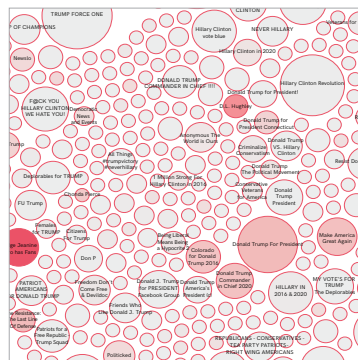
F OF CHAMPIONS
TRUMP FORCE ONE
CLINTON
Hillary Clinton vote blue
NEVER HILLARY
Hillary Clinton in 2020
Nesnic
F@CK YOU HILLARY CLINTON WE HATE YOU!
Democrats News and Events
DONALD TRUMP COMMANDER IN CHIEF !!!
Donald Trump for President!
Hillary Clinton Revolution
D.L. Hughley
Donald Trump for President Connecticut
Anonymous The World Is Ours
Criminalize Conservatism
Donald Trump VS. Hillary Clinton
Trump
All Things #trumpvictory #nevehillary
Donald Trump The Political Movement
Deplorables for TRUMP
1 Million Strong for Hillary Clinton in 2016
Rebel D
Conservative Veterans for Donald Trump
Donald Trump President
Onondaga
FU Trump
Jamaica for Donald Trump
Citizens For Trump
Being Liberal Means Being a Hypocrite
Donald Trump For President!
Make America Great Again
ge Jeanine Is Pars
Don P
Colorado for Donald Trump 2016
Donald Trump for PRESIDENT Facebook Group
Donald Trump America's President
Donald Trump Commander in Chief 2020
PATRIOT AMERICANS DONALD TRUMP
Freedom Don't Come Free & Devildoc
HILLARY IN 2016 & 2020
MY VOTE'S FOR TRUMP The Deplorable
Friends Who the Donald J. Trump
Patriots for a Free Republic Trump Squad
Politicked
REPUBLICANS - CONSERVATIVES - TEA PARTY PATRIOTS - RIGHT WING AMERICANS